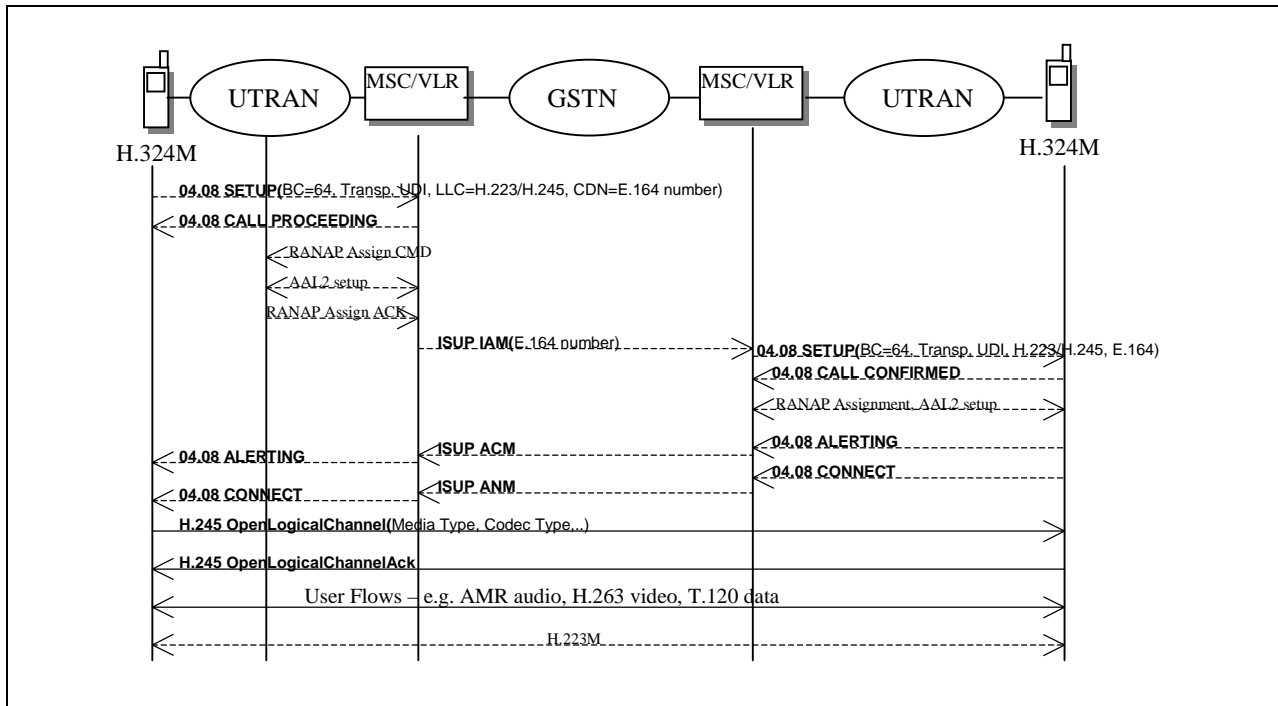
UTRAN

MSC/VLR

GSTN

MSC/VLR

UTRAN

H.324M

H.324M

04.08 SETUP(BC=64, Transp. UDI, LLC=H.223/H.245, CDN=E.164 number)

04.08 CALL PROCEEDING

RANAP Assign CMD

AAL2 setup

RANAP Assign ACK

ISUP IAM(E.164 number)

04.08 SETUP(BC=64, Transp. UDI, H.223/H.245, E.164)

04.08 CALL CONFIRMED

RANAP Assignment, AAL2 setup

04.08 ALERTING

ISUP ACM

04.08 ALERTING

04.08 CONNECT

ISUP ANM

04.08 CONNECT

H.245 OpenLogicalChannel(Media Type, Codec Type,..)

H.245 OpenLogicalChannelAck

User Flows – e.g. AMR audio, H.263 video, T.120 data

H.223M